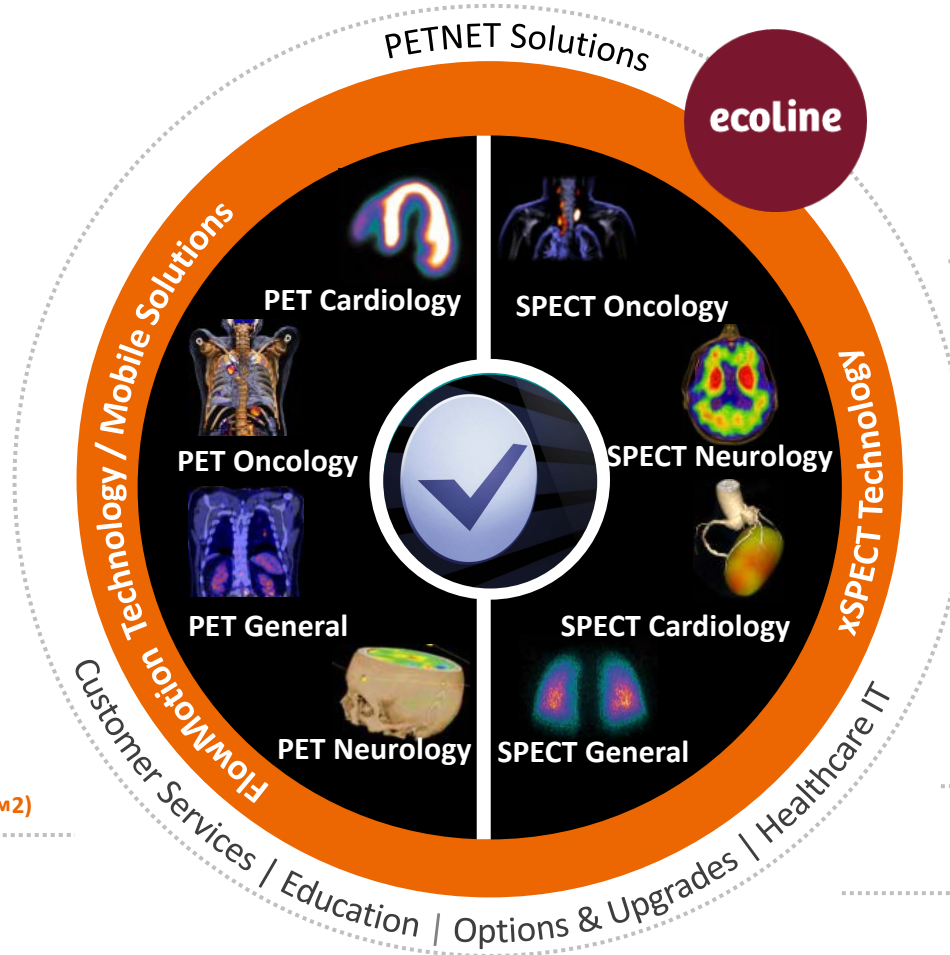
PETNET Solutions

ecoline

FlowMotion Technology / Mobile Solutions

xSPECT Technology

PET Cardiology

SPECT Oncology

PET Oncology

SPECT Neurology

PET General

SPECT Cardiology

PET Neurology

SPECT General

м2)

Customer Services | Education | Options & Upgrades | Healthcare IT